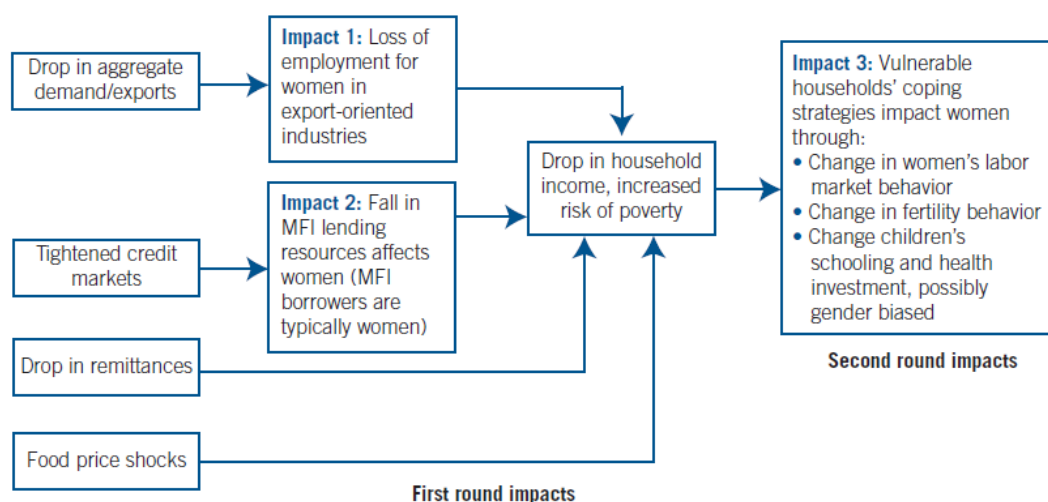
Drop in aggregate demand/exports

Impact 1: Loss of employment for women in export-oriented industries

Tightened credit markets

Impact 2: Fall in MFI lending resources affects women (MFI borrowers are typically women)

Drop in remittances

Food price shocks

Drop in household income, increased risk of poverty

Impact 3: Vulnerable households' coping strategies impact women through:
• Change in women's labor market behavior
• Change in fertility behavior
• Change children's schooling and health investment, possibly gender biased

Second round impacts

First round impacts